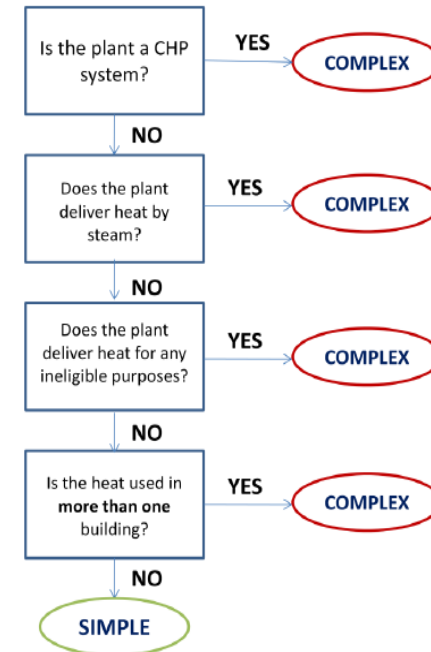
Is the plant a CHP system?

YES

COMPLEX

NO

Does the plant deliver heat by steam?

YES

COMPLEX

NO

Does the plant deliver heat for any ineligible purposes?

YES

COMPLEX

NO

Is the heat used in **more than one** building?

YES

COMPLEX

NO

SIMPLE